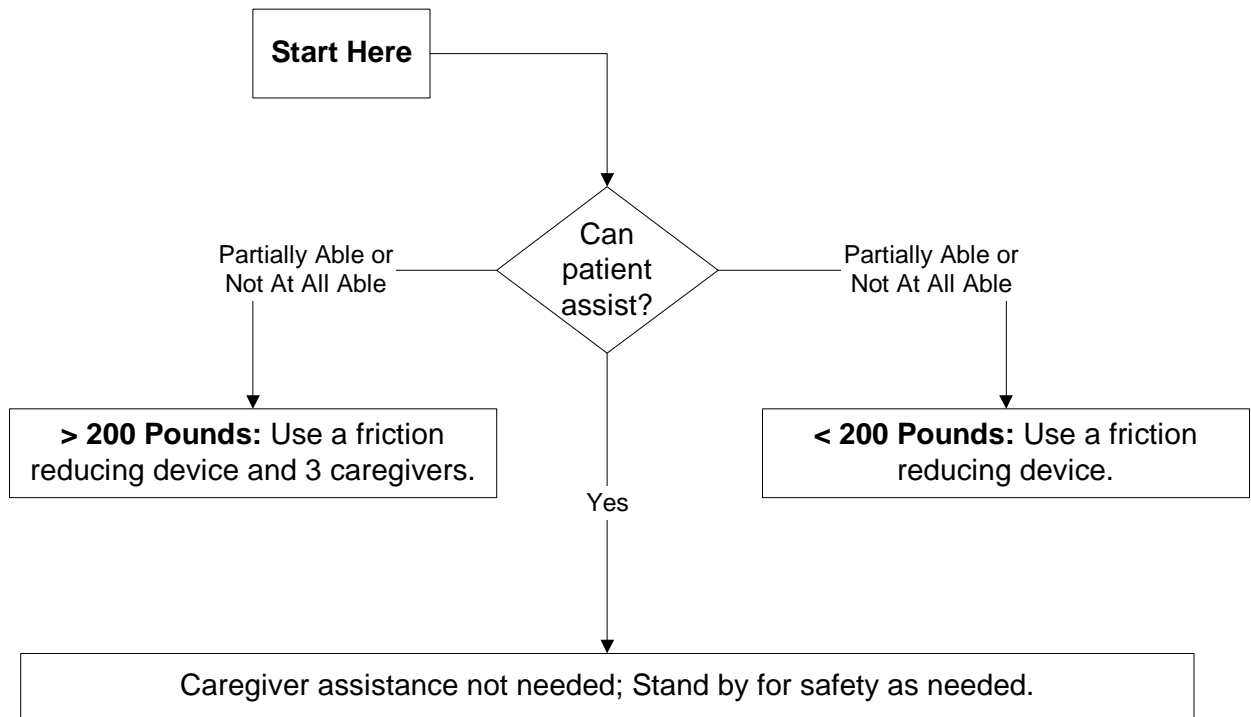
Start Here

Can patient assist?

Partially Able or Not At All Able

Partially Able or Not At All Able

**> 200 Pounds:** Use a friction reducing device and 3 caregivers.

**< 200 Pounds:** Use a friction reducing device.

Yes

Caregiver assistance not needed; Stand by for safety as needed.